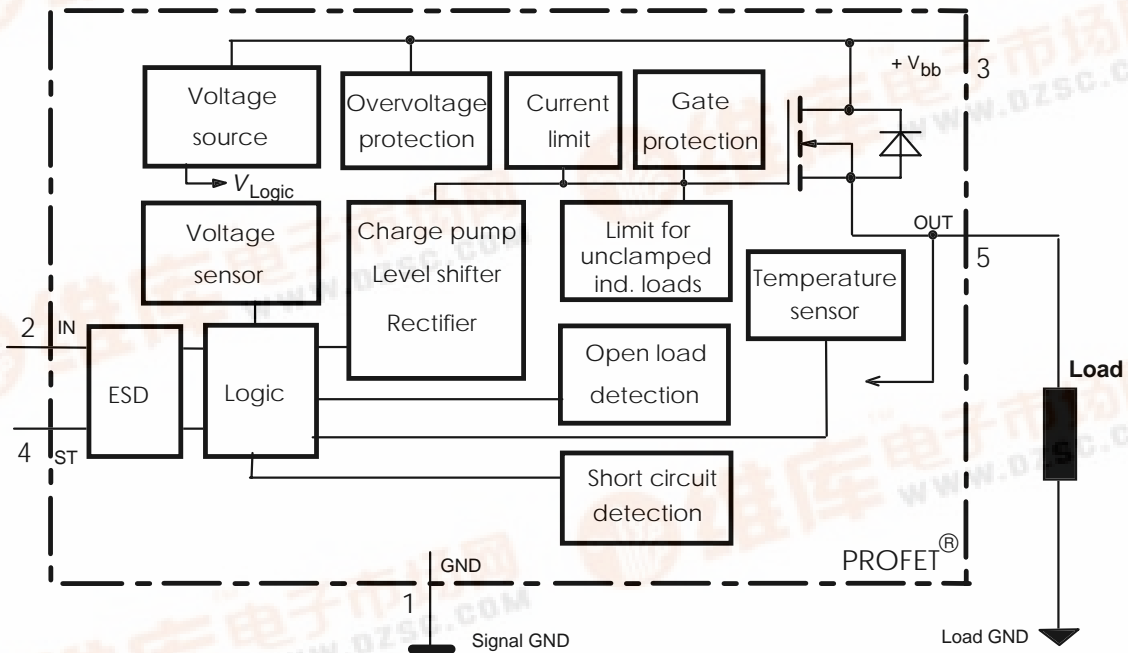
+ $V_{bb}$

3

Voltage source

$V_{Logic}$

Overvoltage protection

Current limit

Gate protection

Voltage sensor

Charge pump
Level shifter
Rectifier

Limit for unclamped ind. loads

OUT

5

Temperature sensor

2

IN

ESD

Logic

Open load detection

Load

4

ST

Short circuit detection

PROFET®

GND

1

Signal GND

Load GND

www.dzsc.com